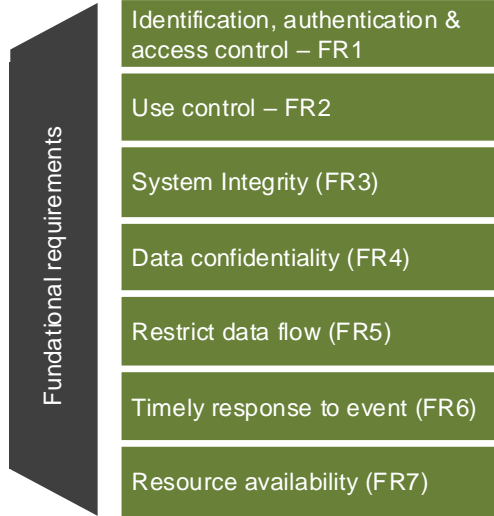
Fundational requirements

Identification, authentication & access control – FR1

Use control – FR2

System Integrity (FR3)

Data confidentiality (FR4)

Restrict data flow (FR5)

Timely response to event (FR6)

Resource availability (FR7)